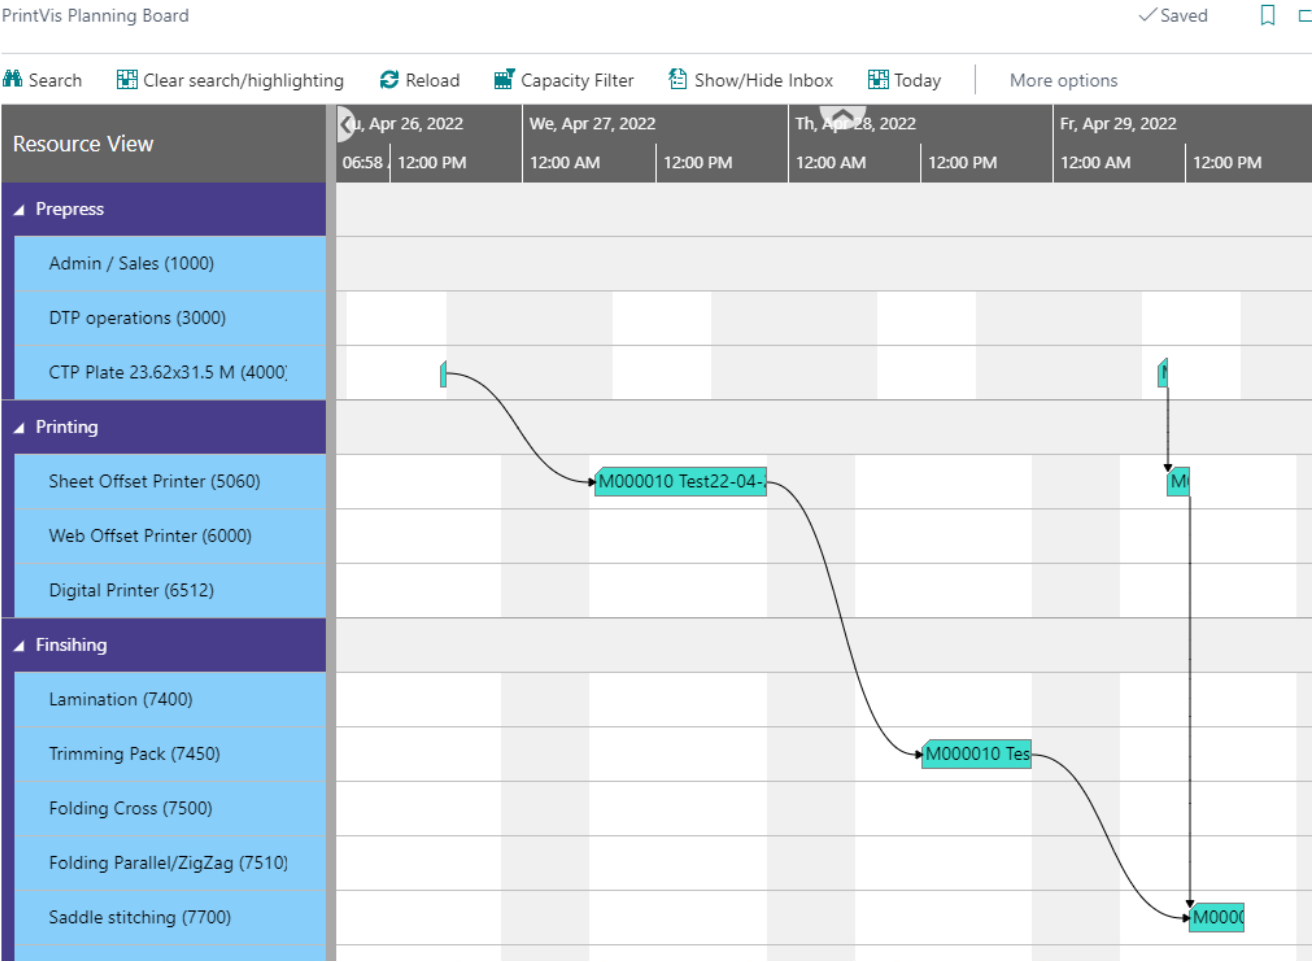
PrintVis Planning Board

✓Saved

Search Clear search/highlighting Reload Capacity Filter Show/Hide Inbox Today More options

Resource View

u, Apr 26, 2022
06:58 12:00 PM
We, Apr 27, 2022
12:00 AM 12:00 PM
Th, Apr 28, 2022
12:00 AM 12:00 PM
Fr, Apr 29, 2022
12:00 AM 12:00 PM

Prepress
Admin / Sales (1000)
DTP operations (3000)
CTP Plate 23.62x31.5 M (4000)
Printing
Sheet Offset Printer (5060)
Web Offset Printer (6000)
Digital Printer (6512)
Finsihing
Lamination (7400)
Trimming Pack (7450)
Folding Cross (7500)
Folding Parallel/ZigZag (7510)
Saddle stitching (7700)

M000010 Test22-04-
M000010 Tes
M0
M000